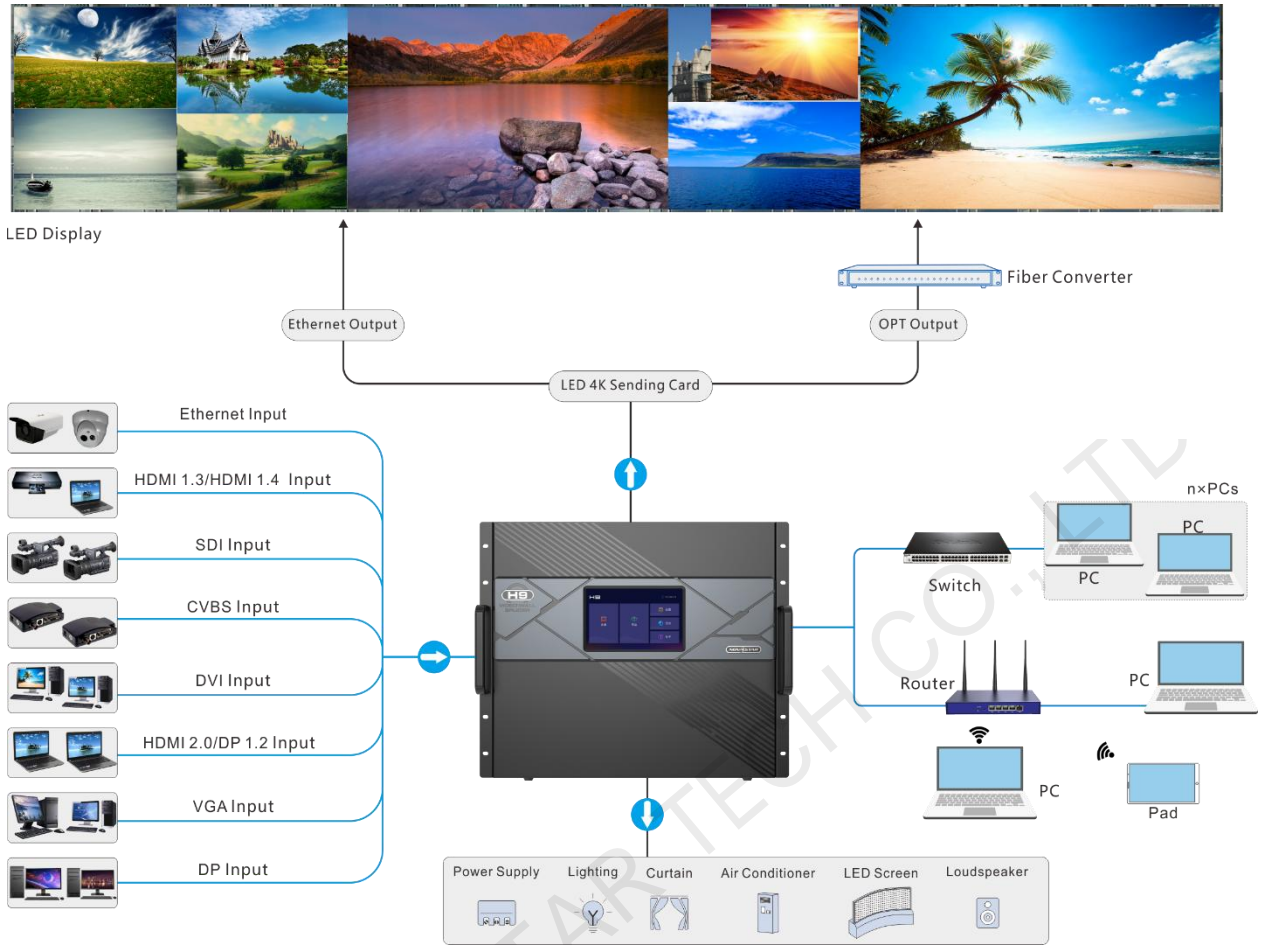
LED Display

Fiber Converter

Ethernet Output

OPT Output

LED 4K Sending Card

Ethernet Input

HDMI 1.3/HDMI 1.4 Input

SDI Input

CVBS Input

DVI Input

HDMI 2.0/DP 1.2 Input

VGA Input

DP Input

H9

n×PCs

PC

PC

Switch

Router

PC

PC

Pad

Power Supply

Lighting

Curtain

Air Conditioner

LED Screen

Loudspeaker

STAR TECH CO., LTD